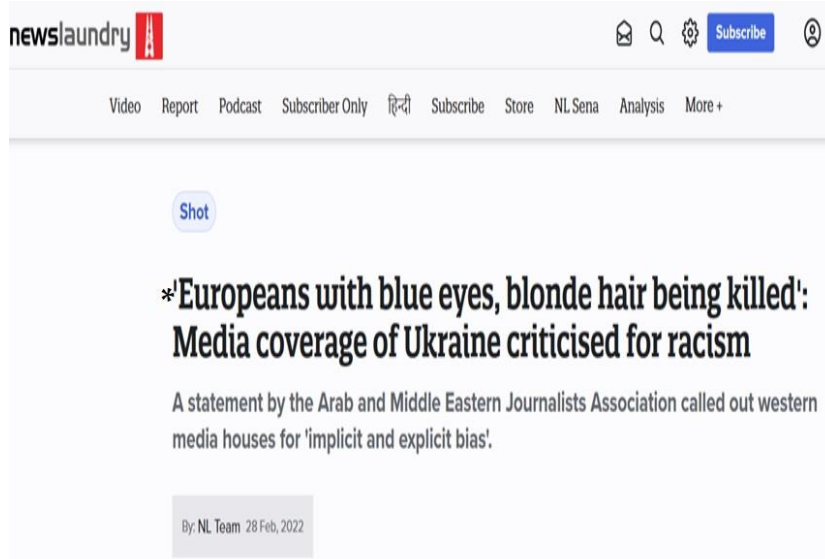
newslaundry

Subscribe

Video Report Podcast Subscriber Only हिन्दी Subscribe Store NL Sena Analysis More +

Shot

*'Europeans with blue eyes, blonde hair being killed': Media coverage of Ukraine criticised for racism

A statement by the Arab and Middle Eastern Journalists Association called out western media houses for 'implicit and explicit bias'.

By: NL Team 28 Feb, 2022